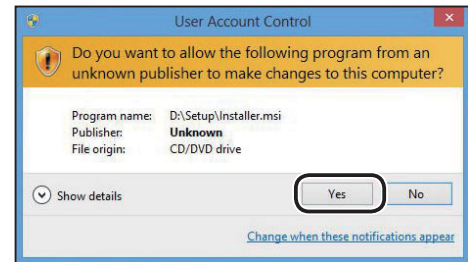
User Account Control

Do you want to allow the following program from an unknown publisher to make changes to this computer?

Program name: D:\Setup\Installer.msi
Publisher: Unknown
File origin: CD/DVD drive

Show details

Yes

No

Change when these notifications appear